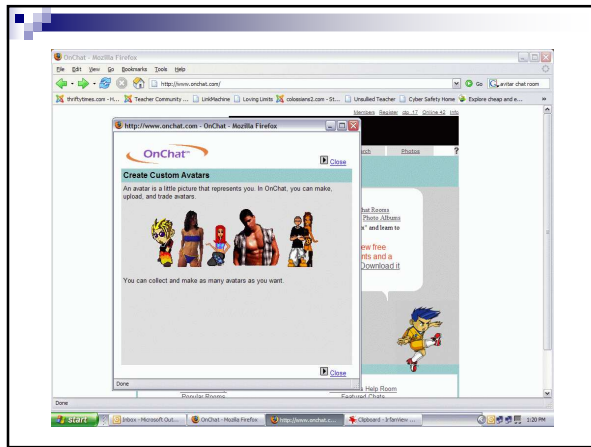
OnChat - Mozilla Firefox

File Edit View Go Bookmarks Tools Help

http://www.onchat.com/

Go avitar chat room

thriftytimes.com - H... Teacher Community ... LinkMachine Loving Limits colossians2.com - St... Unsullied Teacher Cyber Safety Home Explore cheap and e...

Members Register ep 17 Online 42 Info

http://www.onchat.com - OnChat - Mozilla Firefox

OnChat

Close

Create Custom Avatars

An avatar is a little picture that represents you. In OnChat, you can make, upload, and trade avatars.

You can collect and make as many avatars as you want.

Close

Done

rch

Photos

?

hat Rooms

Photo Albums

s" and learn to

ew free

nts and a

Download it

Help Room

Popular Rooms

Featured Chats

Done

start

Inbox - Microsoft Out...

OnChat - Mozilla Firefox

http://www.onchat.c...

Clipboard - IrfanView ...

1:20 PM